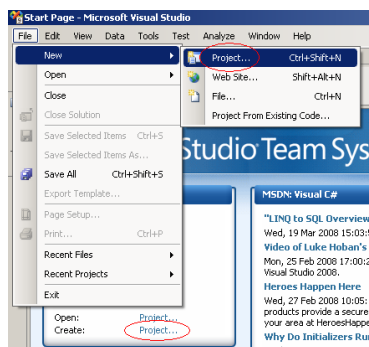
Start Page - Microsoft Visual Studio

File Edit View Data Tools Test Analyze Window Help

New
Open
Close
Close Solution
Save Selected Items Ctrl+S
Save Selected Items As...
Save All Ctrl+Shift+S
Export Template...
Page Setup...
Print... Ctrl+P
Recent Files
Recent Projects
Exit

Project... Ctrl+Shift+N
Web Site... Shift+Alt+N
File... Ctrl+N
Project From Existing Code...

Studio Team Sys

MSDN: Visual C#
"LINQ to SQL Overview
Wed, 19 Mar 2008 15:03
Video of Luke Hoban's
Mon, 25 Feb 2008 17:00:
Visual Studio 2008.
Heroes Happen Here
Wed, 27 Feb 2008 10:05:
products provide a secure
your area at HeroesHappe
Why Do Initializers Ru

Open: Project...
Create: Project...